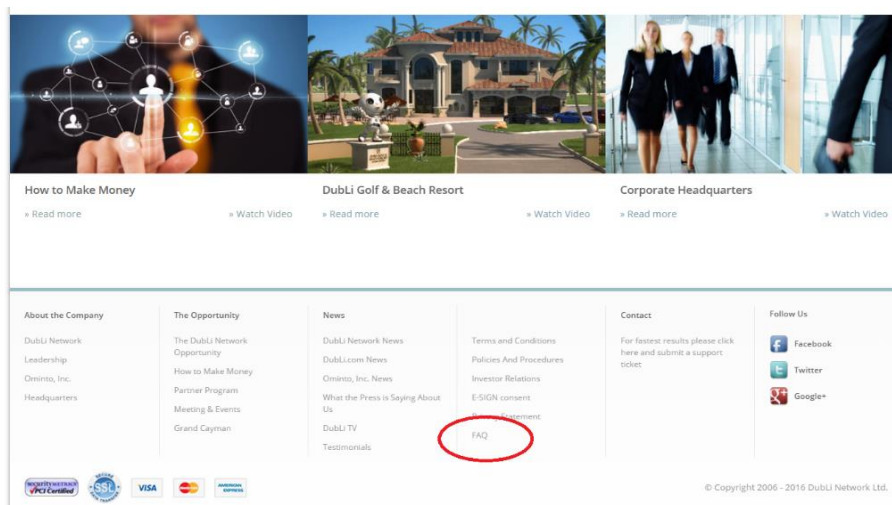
How to Make Money
» Read more
» Watch Video

DubLi Golf & Beach Resort
» Read more
» Watch Video

Corporate Headquarters
» Read more
» Watch Video

About the Company
DubLi Network
Leadership
Ominto, Inc.
Headquarters

The Opportunity
The DubLi Network Opportunity
How to Make Money
Partner Program
Meeting & Events
Grand Cayman

News
DubLi Network News
DubLi.com News
Ominto, Inc. News
What the Press is Saying About Us
DubLi TV
Testimonials

Terms and Conditions
Policies And Procedures
Investor Relations
E-SIGN consent
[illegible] Statement
FAQ

Contact
For fastest results please click here and submit a support ticket

Follow Us
Facebook
Twitter
Google+

SECURITYMETRICS PCI Certified
SSL
VISA
AMERICAN EXPRESS

© Copyright 2006 - 2016 DubLi Network Ltd.